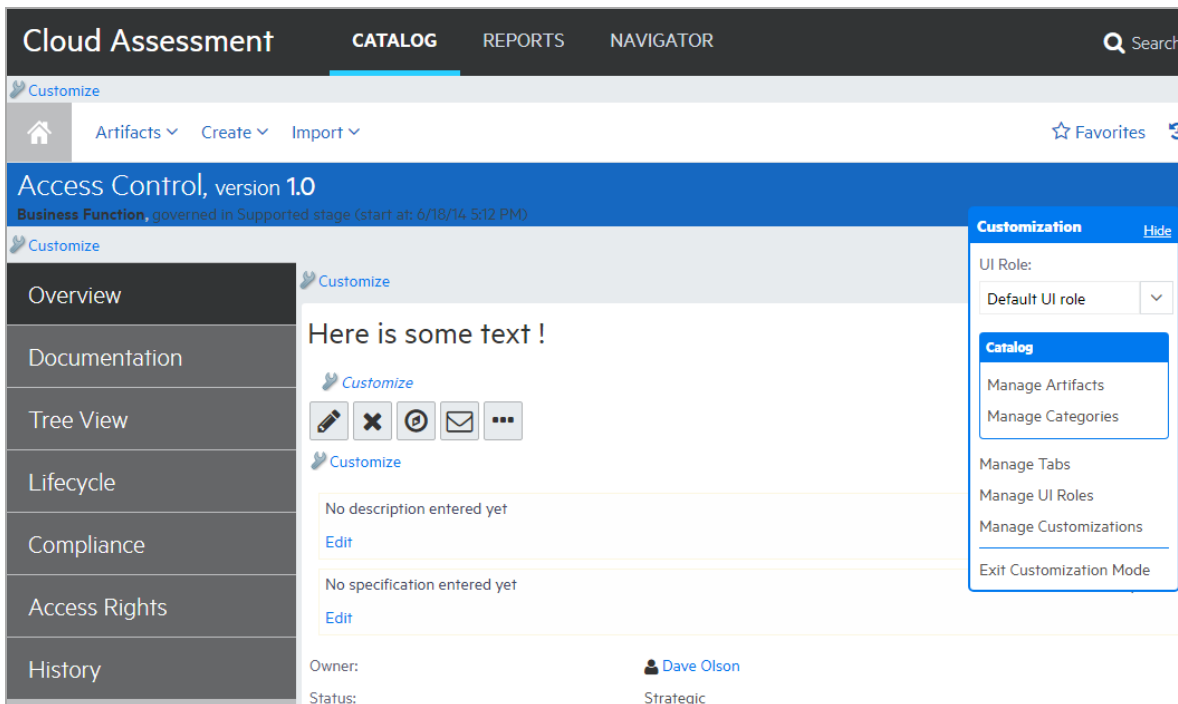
Cloud Assessment
CATALOG
REPORTS
NAVIGATOR
Search

Customize

Artifacts
Create
Import
Favorites

Access Control, version 1.0
Business Function, governed in Supported stage (start at: 6/18/14 5:12 PM)

Customize

Overview
Documentation
Tree View
Lifecycle
Compliance
Access Rights
History

Customize

Here is some text !

Customize

Customize

No description entered yet
Edit

No specification entered yet
Edit

Owner: Dave Olson
Status: Strategic

Customization Hide
UI Role:
Default UI role
Catalog
Manage Artifacts
Manage Categories
Manage Tabs
Manage UI Roles
Manage Customizations
Exit Customization Mode